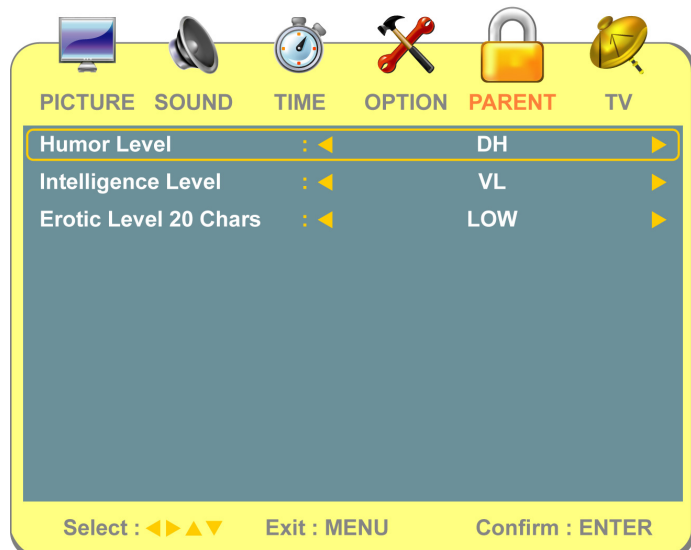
PICTURE SOUND TIME OPTION PARENT TV

| | | | |
|---|---|---|---|
| Humor Level | : ◀ | DH | ▶ |
| Intelligence Level | : ◀ | VL | ▶ |
| Erotic Level 20 Chars | : ◀ | LOW | ▶ |

Select : ◀▶▲▼ Exit : MENU Confirm : ENTER